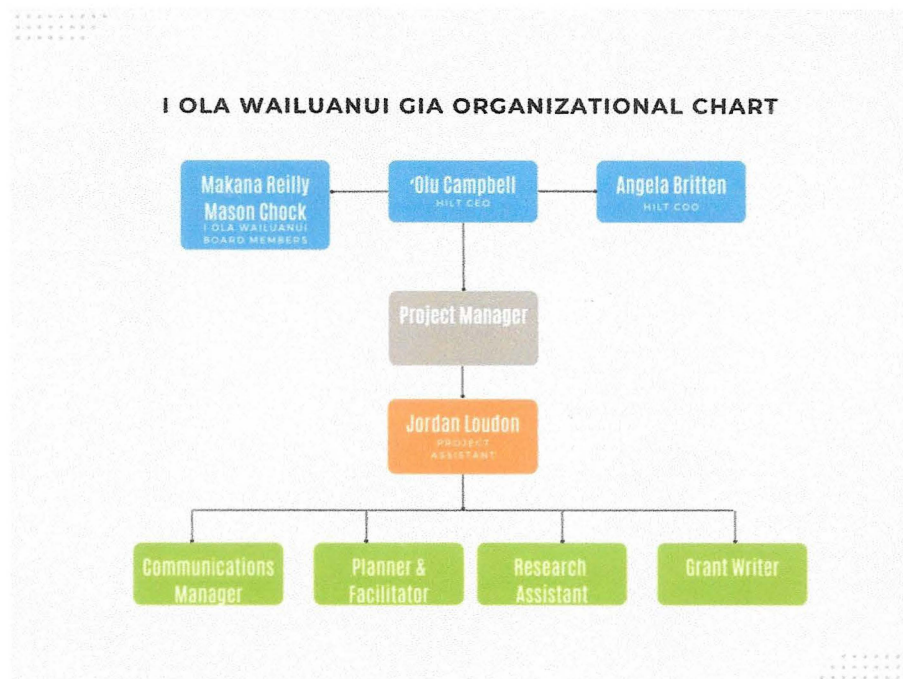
I OLA WAILUANUI GIA ORGANIZATIONAL CHART

Makana Reilly
Mason Chock
I OLA WAILUANUI BOARD MEMBERS

ʻOlu Campbell
HILT CEO

Angela Britten
HILT COO

Project Manager

Jordan Loudon
PROJECT ASSISTANT

Communications Manager

Planner & Facilitator

Research Assistant

Grant Writer